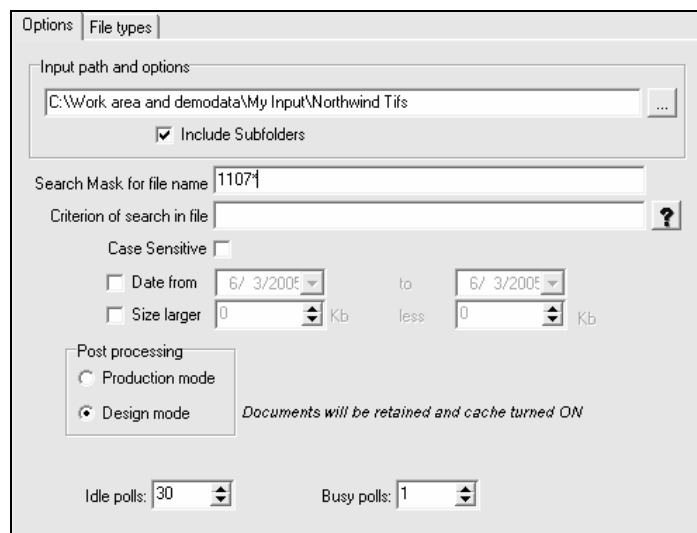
Options | File types

Input path and options

C:\Work area and demodata\My Input\Northwind Tifs ...

Include Subfolders

Search Mask for file name 1107*

Criterion of search in file ?

Case Sensitive

Date from 6/ 3/2005 to 6/ 3/2005

Size larger 0 Kb less 0 Kb

Post processing

Production mode

Design mode

*Documents will be retained and cache turned ON*

Idle polls: 30

Busy polls: 1